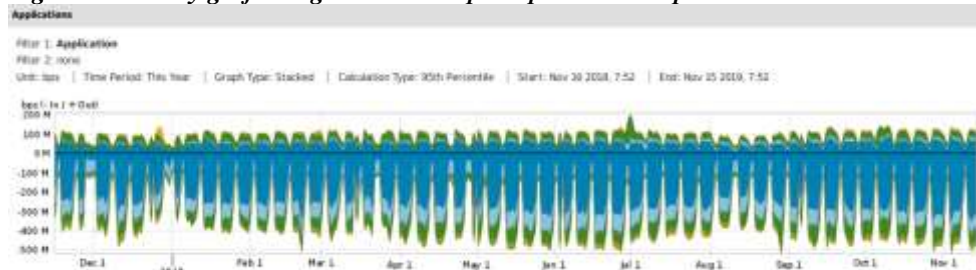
Applications

Filter 1: Application
Filter 2: none
Unit: bps | Time Period: This Year | Graph Type: Stacked | Calculation Type: 95th Percentile | Start: Nov 30 2018, 7:52 | End: Nov 15 2019, 7:52

bps (- In | + Out)
200 M
100 M
0 M
-100 M
-200 M
-300 M
-400 M
-500 M

Dec 1
2019
Feb 1
Mar 1
Apr 1
May 1
Jun 1
Jul 1
Aug 1
Sep 1
Oct 1
Nov 1